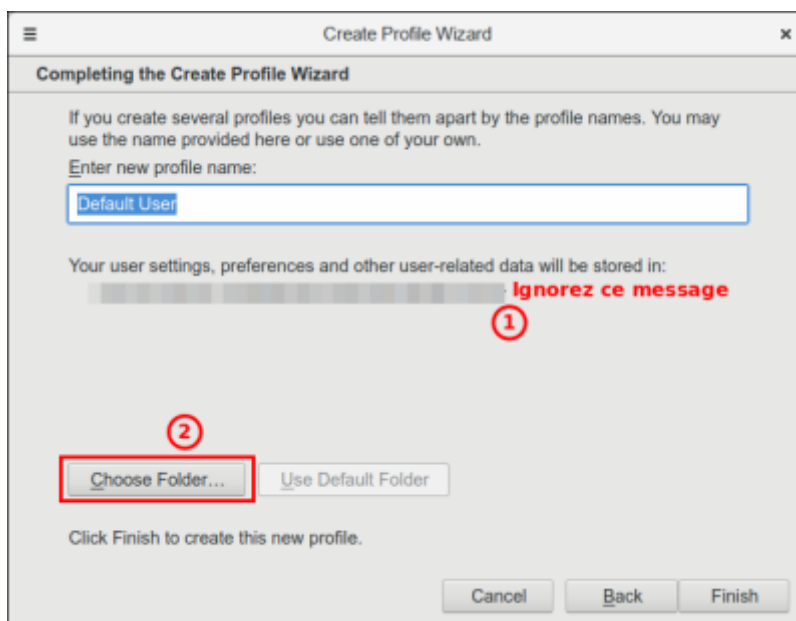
≡ Create Profile Wizard ×

Completing the Create Profile Wizard

If you create several profiles you can tell them apart by the profile names. You may use the name provided here or use one of your own.

Enter new profile name:

Default User

Your user settings, preferences and other user-related data will be stored in:

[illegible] Ignorez ce message

1

2

Choose Folder... Use Default Folder

Click Finish to create this new profile.

Cancel Back Finish